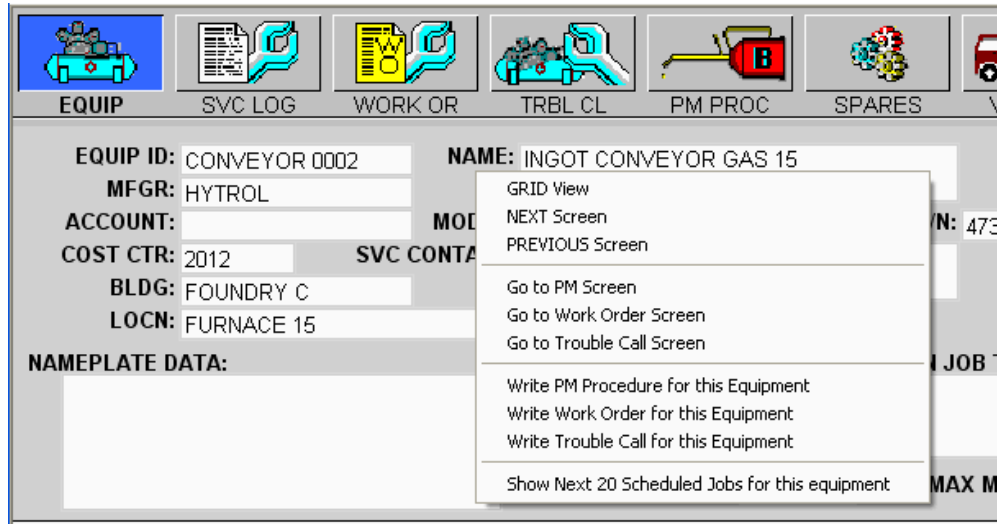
EQUIP SVC LOG WORK OR TRBL CL PM PROC SPARES V

EQUIP ID: CONVEYOR 0002
NAME: INGOT CONVEYOR GAS 15
MFGR: HYTROL
ACCOUNT:
MOD
N: 473
COST CTR: 2012
SVC CONTA
BLDG: FOUNDRY C
LOCN: FURNACE 15
NAMEPLATE DATA:
JOB T
MAX M

GRID View
NEXT Screen
PREVIOUS Screen

Go to PM Screen
Go to Work Order Screen
Go to Trouble Call Screen

Write PM Procedure for this Equipment
Write Work Order for this Equipment
Write Trouble Call for this Equipment

Show Next 20 Scheduled Jobs for this equipment